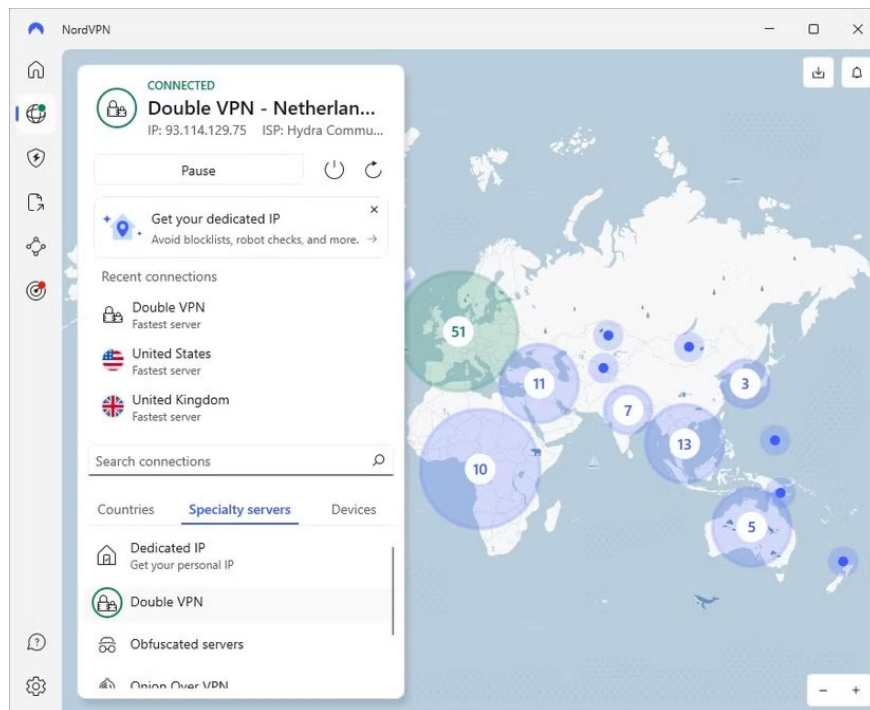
NordVPN

CONNECTED
Double VPN - Netherlan...
IP: 93.114.129.75 ISP: Hydra Commu...

Pause

Get your dedicated IP
Avoid blocklists, robot checks, and more. →

Recent connections

Double VPN
Fastest server

United States
Fastest server

United Kingdom
Fastest server

Search connections

Countries Specialty servers Devices

Dedicated IP
Get your personal IP

Double VPN

Obfuscated servers

Onion Over VPN

51
11
3
7
13
10
5

− +